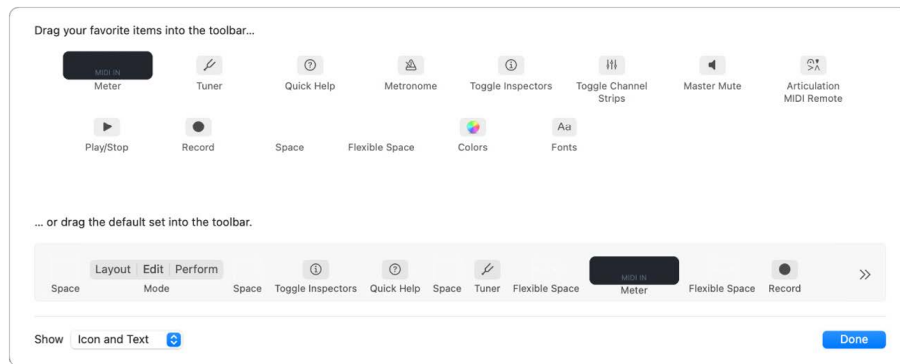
Drag your favorite items into the toolbar...

MIDI IN
Meter

Tuner

Quick Help

Metronome

Toggle Inspectors

Toggle Channel Strips

Master Mute

Articulation MIDI Remote

Play/Stop

Record

Space

Flexible Space

Colors

Aa
Fonts

... or drag the default set into the toolbar.

Space

Layout Edit Perform
Mode

Space

Toggle Inspectors

Quick Help

Space

Tuner

Flexible Space

MIDI IN
Meter

Flexible Space

Record

»

Show Icon and Text

Done